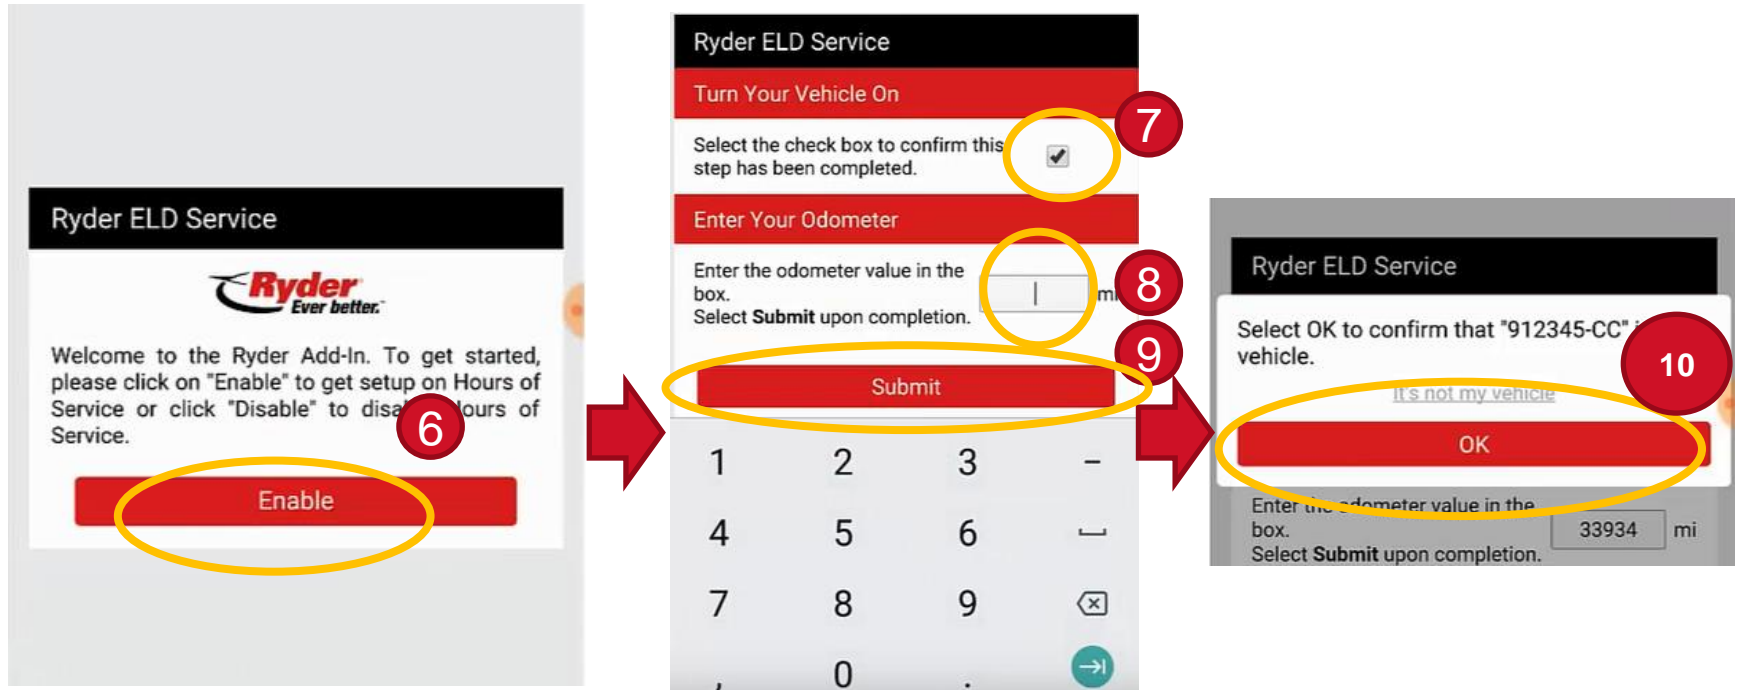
Ryder ELD Service

Ryder Ever better.

Welcome to the Ryder Add-In. To get started, please click on "Enable" to get setup on Hours of Service or click "Disable" to disa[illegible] Hours of Service.

6

Enable

Ryder ELD Service

Turn Your Vehicle On

Select the check box to confirm this step has been completed.

7

Enter Your Odometer

Enter the odometer value in the box.
Select **Submit** upon completion.

mi

8

9

Submit

| 1 | 2 | 3 | - |
|---|---|---|---|
| 4 | 5 | 6 | ␣ |
| 7 | 8 | 9 | ⌫ |
| , | 0 | . | ⇥ |

Ryder ELD Service

Select OK to confirm that "912345-CC" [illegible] vehicle.

10

It's not my vehicle

OK

Enter the odometer value in the box.
Select **Submit** upon completion.

33934 mi